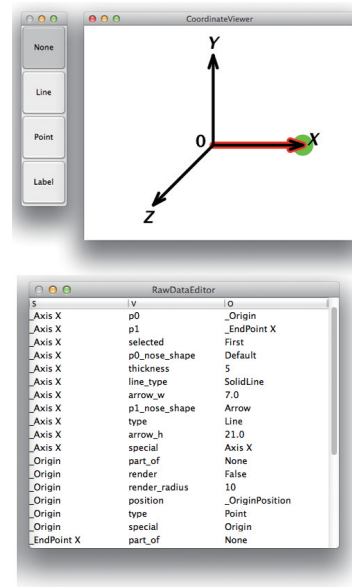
None

Line

Point

Label

CoordinateViewer

Y

0

X

Z

RawDataEditor

| S | V | O |
|---|---|---|
| _Axis X | p0 | _Origin |
| _Axis X | p1 | _EndPoint X |
| _Axis X | selected | First |
| _Axis X | p0_nose_shape | Default |
| _Axis X | thickness | 5 |
| _Axis X | line_type | SolidLine |
| _Axis X | arrow_w | 7.0 |
| _Axis X | p1_nose_shape | Arrow |
| _Axis X | type | Line |
| _Axis X | arrow_h | 21.0 |
| _Axis X | special | Axis X |
| _Origin | part_of | None |
| _Origin | render | False |
| _Origin | render_radius | 10 |
| _Origin | position | _OriginPosition |
| _Origin | type | Point |
| _Origin | special | Origin |
| _EndPoint X | part_of | None |